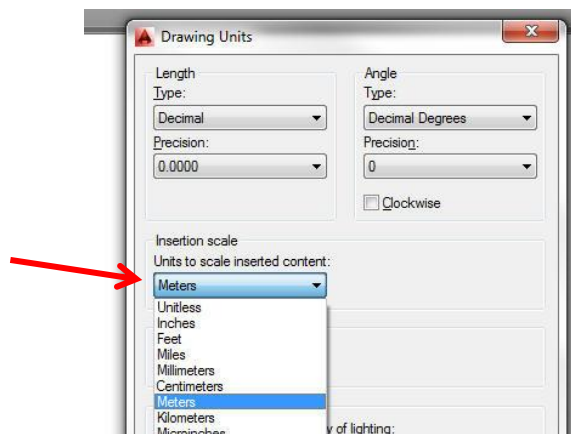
Drawing Units

Length
Type:
Decimal
Precision:
0.0000

Angle
Type:
Decimal Degrees
Precision:
0
Clockwise

Insertion scale
Units to scale inserted content:
Meters

Unitless
Inches
Feet
Miles
Millimeters
Centimeters
Meters
Kilometers
Microinches

y of lighting: